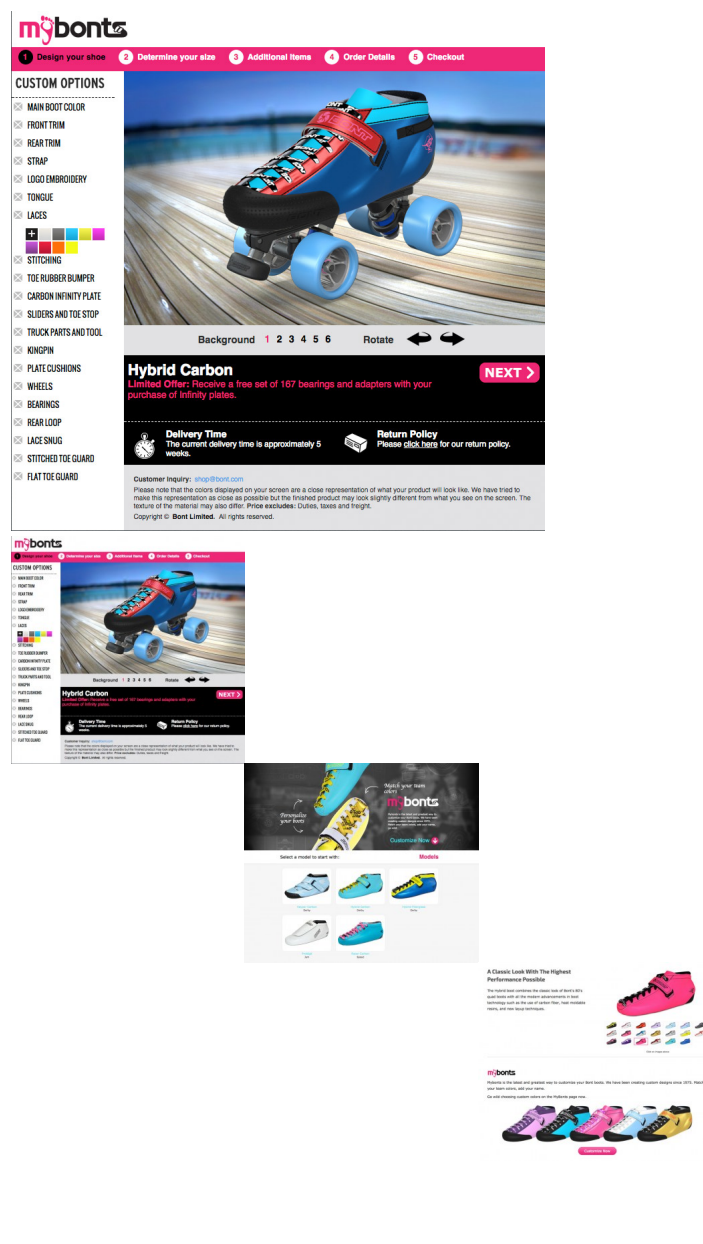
mybonts

1 Design your shoe
2 Determine your size
3 Additional Items
4 Order Details
5 Checkout

CUSTOM OPTIONS
MAIN BOOT COLOR
FRONT TRIM
REAR TRIM
STRAP
LOGO EMBROIDERY
TONGUE
LACES
STITCHING
TOE RUBBER BUMPER
CARBON INFINITY PLATE
SLIDERS AND TOE STOP
TRUCK PARTS AND TOOL
KINGPIN
PLATE CUSHIONS
WHEELS
BEARINGS
REAR LOOP
LACE SNUG
STITCHED TOE GUARD
FLAT TOE GUARD

Background 1 2 3 4 5 6 Rotate

Hybrid Carbon
Limited Offer: Receive a free set of 167 bearings and adapters with your purchase of Infinity plates.

NEXT

Delivery Time
The current delivery time is approximately 5 weeks.

Return Policy
Please click here for our return policy.

Customer Inquiry: shop@bont.com
Please note that the colors displayed on your screen are a close representation of what your product will look like. We have tried to make this representation as close as possible but the finished product may look slightly different from what you see on the screen. The texture of the material may also differ. Price excludes: Duties, taxes and freight.
Copyright © Bont Limited. All rights reserved.

mybonts
1 Design your shoe 2 Determine your size 3 Additional Items 4 Order Details 5 Checkout
CUSTOM OPTIONS
MAIN BOOT COLOR
FRONT TRIM
REAR TRIM
STRAP
LOGO EMBROIDERY
TONGUE
LACES
STITCHING
TOE RUBBER BUMPER
CARBON INFINITY PLATE
SLIDERS AND TOE STOP
TRUCK PARTS AND TOOL
KINGPIN
PLATE CUSHIONS
WHEELS
BEARINGS
REAR LOOP
LACE SNUG
STITCHED TOE GUARD
FLAT TOE GUARD
Background 1 2 3 4 5 6 Rotate
Hybrid Carbon
Limited Offer: Receive a free set of 167 bearings and adapters with your purchase of Infinity plates.
NEXT
Delivery Time
The current delivery time is approximately 5 weeks.
Return Policy
Please click here for our return policy.
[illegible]

Personalize your boots
Match your team colors
mybonts
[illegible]
Customize Now
Select a model to start with:
Models
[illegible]

A Classic Look With The Highest Performance Possible
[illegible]

mybonts
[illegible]
Customize Now